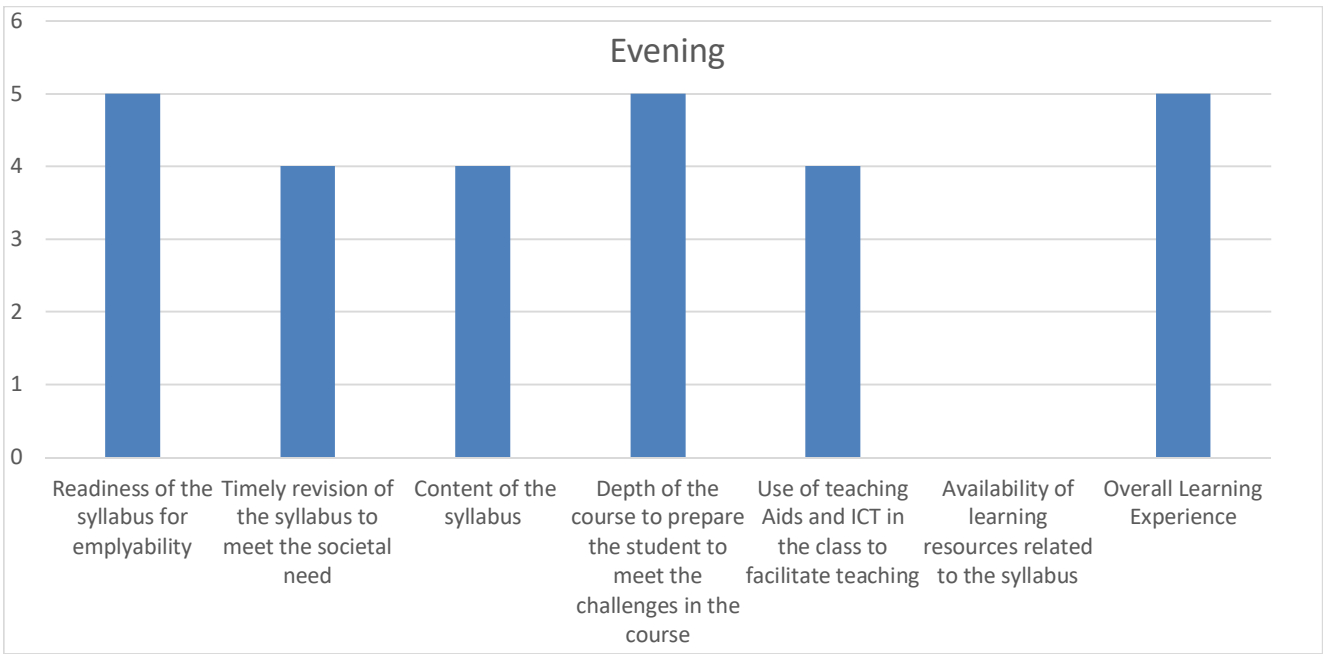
Evening

6
5
4
3
2
1
0

Readiness of the syllabus for emplyability

Timely revision of the syllabus to meet the societal need

Content of the syllabus

Depth of the course to prepare the student to meet the challenges in the course

Use of teaching Aids and ICT in the class to facilitate teaching

Availability of learning resources related to the syllabus

Overall Learning Experience